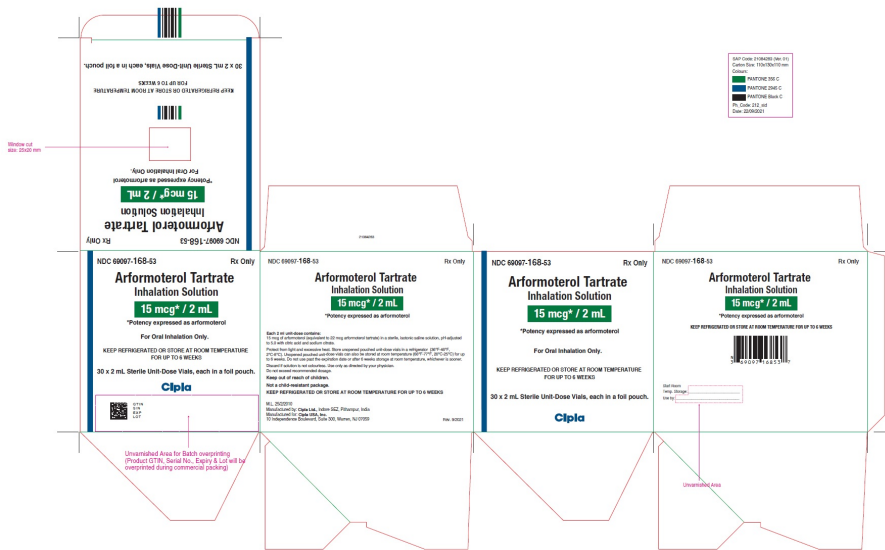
NDC 69097-168-53 Rx Only
Arformoterol Tartrate
Inhalation Solution
15 mcg* / 2 mL
*Potency expressed as arformoterol
For Oral Inhalation Only.
KEEP REFRIGERATED OR STORE AT ROOM TEMPERATURE FOR UP TO 6 WEEKS
30 x 2 mL Sterile Unit-Dose Vials, each in a foil pouch.

Window cut size: 20x20 mm

SAP Code: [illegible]
Carton Size: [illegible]
Colours:
PANTONE 356 C
PANTONE 2945 C
PANTONE Black C
Ph. Code: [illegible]
Date: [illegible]

NDC 69097-168-53 Rx Only
Arformoterol Tartrate
Inhalation Solution
15 mcg* / 2 mL
*Potency expressed as arformoterol
For Oral Inhalation Only.
KEEP REFRIGERATED OR STORE AT ROOM TEMPERATURE FOR UP TO 6 WEEKS
30 x 2 mL Sterile Unit-Dose Vials, each in a foil pouch.
Cipla
GTIN
S/N
EXP
LOT

Unvarnished Area for Batch overprinting (Product GTIN, Serial No., Expiry & Lot will be overprinted during commercial packing)

NDC 69097-168-53 Rx Only
Arformoterol Tartrate
Inhalation Solution
15 mcg* / 2 mL
*Potency expressed as arformoterol
Each 2 mL unit-dose contains:
15 mcg of arformoterol (equivalent to 22 mcg arformoterol tartrate) in a sterile, isotonic saline solution, pH-adjusted to 5.0 with citric acid and sodium citrate.
Protect from light and excessive heat. Store unopened pouched unit-dose vials in a refrigerator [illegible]. Unopened pouched unit-dose vials can also be stored at room temperature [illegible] for up to 6 weeks. Do not use past the expiration date or after 6 weeks storage at room temperature, whichever is sooner.
Discard if solution is not colourless. Use only as directed by your physician.
Do not exceed recommended dosage.
Keep out of reach of children.
Not a child-resistant package.
KEEP REFRIGERATED OR STORE AT ROOM TEMPERATURE FOR UP TO 6 WEEKS
M.L. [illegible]
Manufactured by: Cipla Ltd., Indore SEZ, Pithampur, India
Manufactured for: Cipla USA, Inc.
10 Independence Boulevard, Suite 300, Warren, NJ 07059
Rev. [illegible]

NDC 69097-168-53 Rx Only
Arformoterol Tartrate
Inhalation Solution
15 mcg* / 2 mL
*Potency expressed as arformoterol
For Oral Inhalation Only.
KEEP REFRIGERATED OR STORE AT ROOM TEMPERATURE FOR UP TO 6 WEEKS
30 x 2 mL Sterile Unit-Dose Vials, each in a foil pouch.
Cipla

NDC 69097-168-53 Rx Only
Arformoterol Tartrate
Inhalation Solution
15 mcg* / 2 mL
*Potency expressed as arformoterol
KEEP REFRIGERATED OR STORE AT ROOM TEMPERATURE FOR UP TO 6 WEEKS
3 69097 16853 7
Start Room Temp. Storage:
Use by:

Unvarnished Area